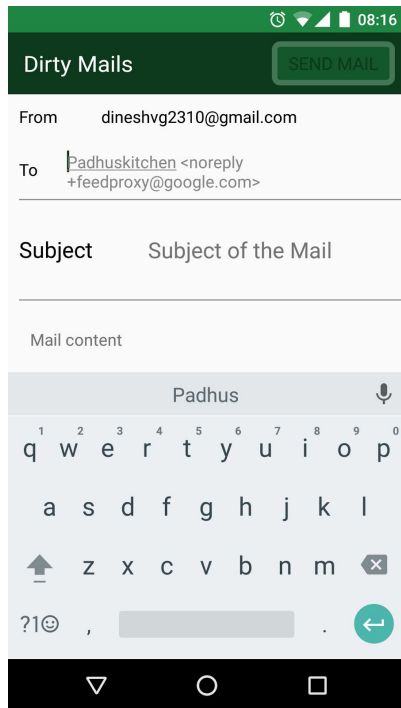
08:16

Dirty Mails

SEND MAIL

From dineshvg2310@gmail.com

To Padhuskitchen <noreply+feedproxy@google.com>

Subject Subject of the Mail

Mail content

Padhus

q w e r t y u i o p
1 2 3 4 5 6 7 8 9 0

a s d f g h j k l

z x c v b n m

?1☺ , .